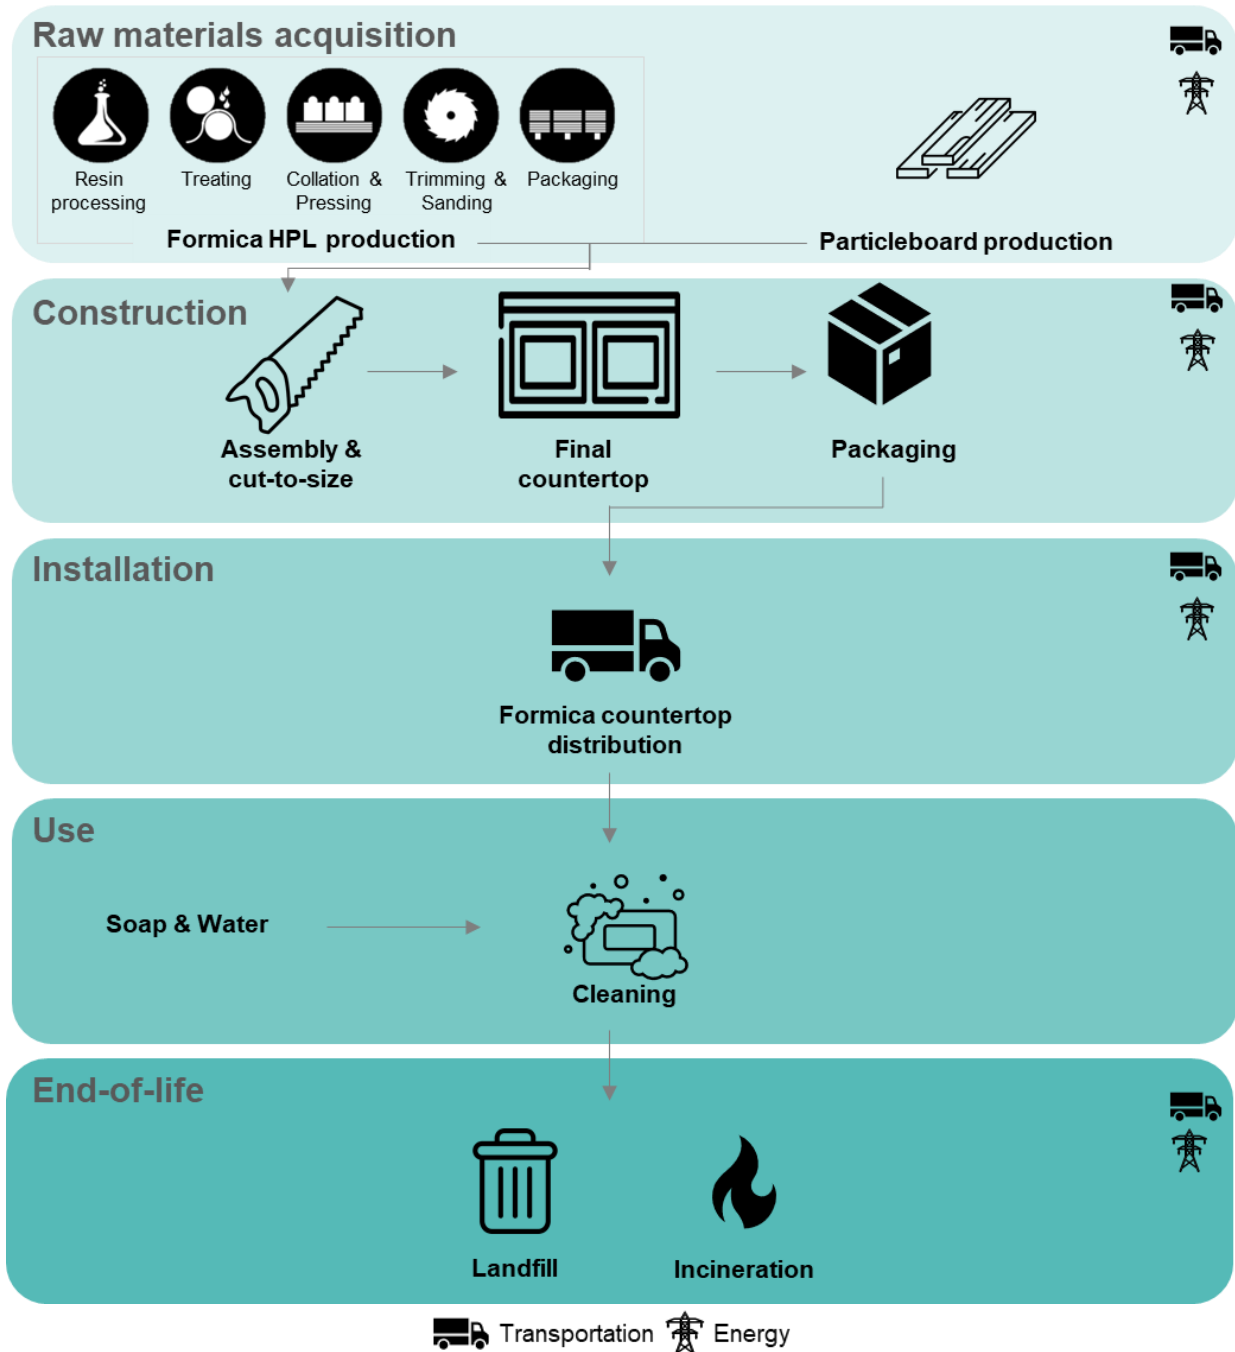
Raw materials acquisition

Resin processing
Treating
Collation & Pressing
Trimming & Sanding
Packaging

Formica HPL production

Particleboard production

Construction

Assembly & cut-to-size

Final countertop

Packaging

Installation

Formica countertop distribution

Use

Soap & Water

Cleaning

End-of-life

Landfill

Incineration

Transportation Energy